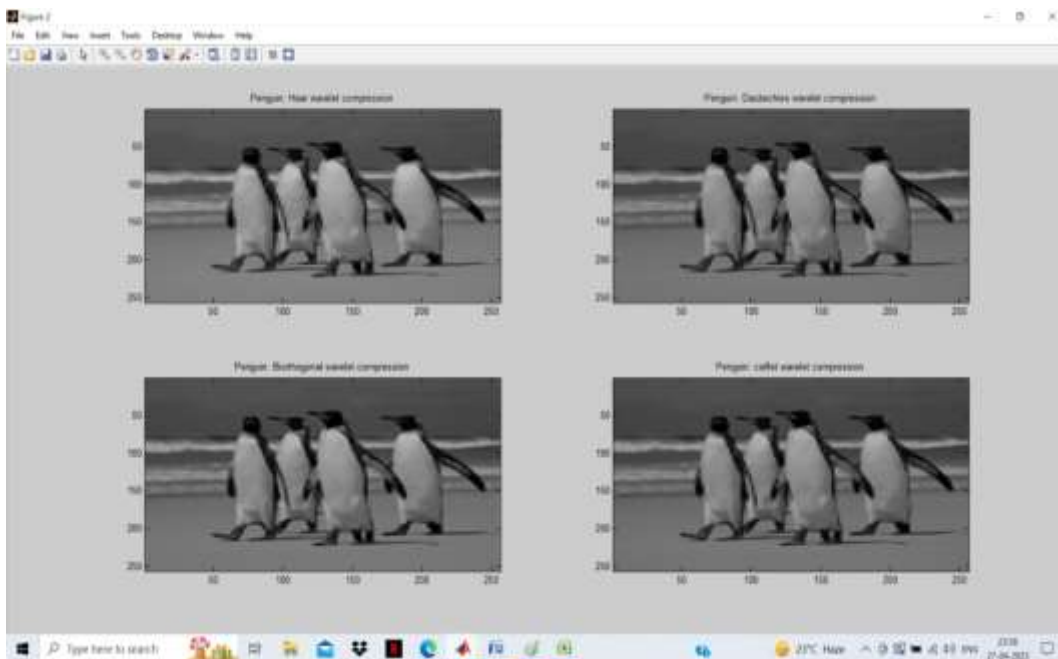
Figure 2

File Edit View Insert Tools Desktop Window Help

Penguin: Haar wavelet compression

50
100
150
200
250

50 100 150 200 250

Penguin: Daubechies wavelet compression

50
100
150
200
250

50 100 150 200 250

Penguin: Biorthogonal wavelet compression

50
100
150
200
250

50 100 150 200 250

Penguin: coiflet wavelet compression

50
100
150
200
250

50 100 150 200 250

Type here to search

23°C Haze

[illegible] PM
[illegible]